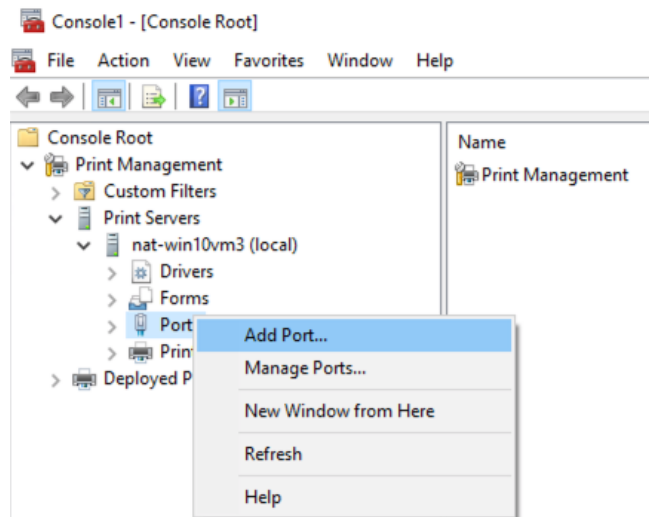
Console1 - [Console Root]

File Action View Favorites Window Help

Console Root
Print Management
Custom Filters
Print Servers
nat-win10vm3 (local)
Drivers
Forms
Port
Prin
Deployed P

Add Port...
Manage Ports...
New Window from Here
Refresh
Help

Name
Print Management